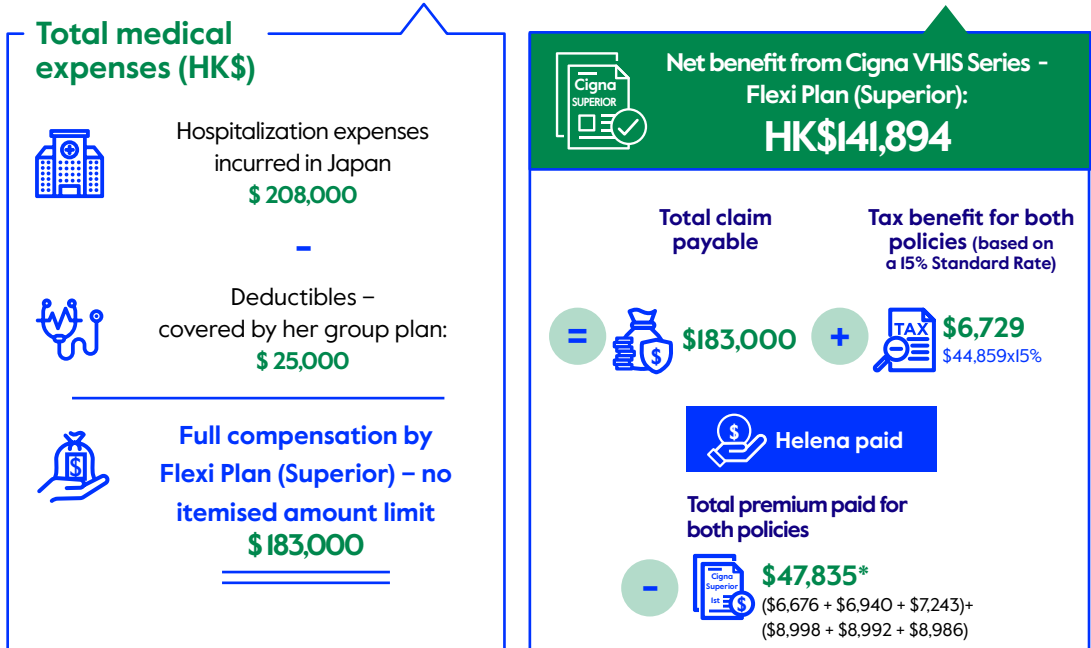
Total medical expenses (HK$)

Hospitalization expenses incurred in Japan
$ 208,000

-

Deductibles – covered by her group plan:
$ 25,000

Full compensation by Flexi Plan (Superior) – no itemised amount limit
$ 183,000

Cigna SUPERIOR

Net benefit from Cigna VHIS Series - Flexi Plan (Superior):
HK$141,894

Total claim payable

Tax benefit for both policies (based on a 15% Standard Rate)

= $183,000 + TAX $6,729
$44,859x15%

Helena paid

Total premium paid for both policies

- Cigna Superior 1st $47,835*
($6,676 + $6,940 + $7,243)+
($8,998 + $8,992 + $8,986)